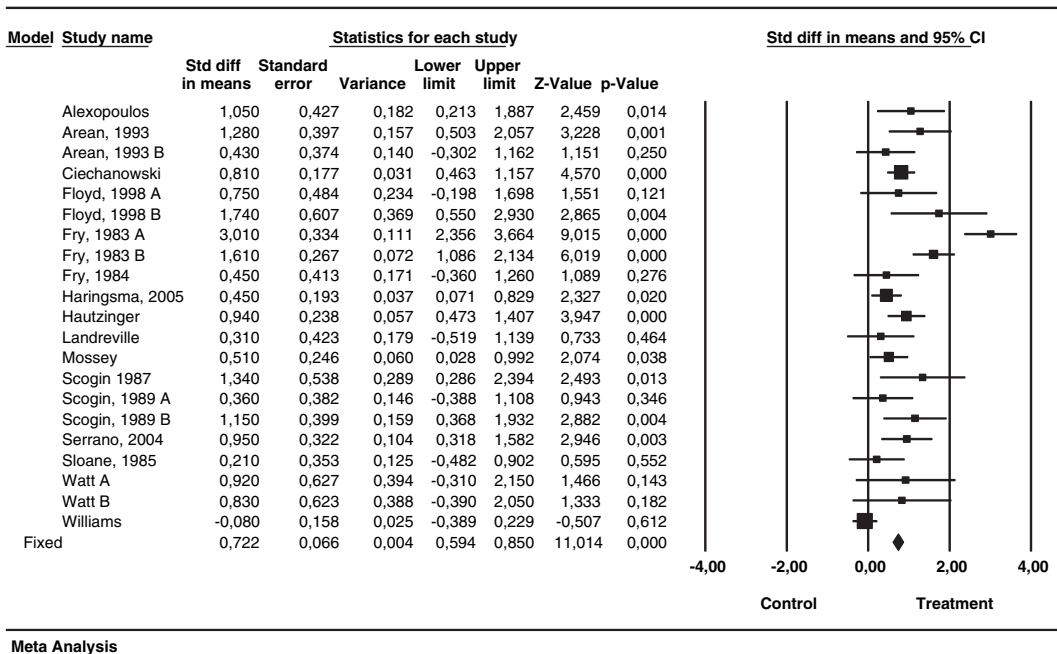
| Model | Study name | Std diff in means | Standard error | Variance | Lower limit | Upper limit | Z-Value | p-Value |
|---|---|---|---|---|---|---|---|---|
| | Alexopoulos | 1,050 | 0,427 | 0,182 | 0,213 | 1,887 | 2,459 | 0,014 |
| | Arean, 1993 | 1,280 | 0,397 | 0,157 | 0,503 | 2,057 | 3,228 | 0,001 |
| | Arean, 1993 B | 0,430 | 0,374 | 0,140 | -0,302 | 1,162 | 1,151 | 0,250 |
| | Ciechanowski | 0,810 | 0,177 | 0,031 | 0,463 | 1,157 | 4,570 | 0,000 |
| | Floyd, 1998 A | 0,750 | 0,484 | 0,234 | -0,198 | 1,698 | 1,551 | 0,121 |
| | Floyd, 1998 B | 1,740 | 0,607 | 0,369 | 0,550 | 2,930 | 2,865 | 0,004 |
| | Fry, 1983 A | 3,010 | 0,334 | 0,111 | 2,356 | 3,664 | 9,015 | 0,000 |
| | Fry, 1983 B | 1,610 | 0,267 | 0,072 | 1,086 | 2,134 | 6,019 | 0,000 |
| | Fry, 1984 | 0,450 | 0,413 | 0,171 | -0,360 | 1,260 | 1,089 | 0,276 |
| | Haringsma, 2005 | 0,450 | 0,193 | 0,037 | 0,071 | 0,829 | 2,327 | 0,020 |
| | Hautzinger | 0,940 | 0,238 | 0,057 | 0,473 | 1,407 | 3,947 | 0,000 |
| | Landreville | 0,310 | 0,423 | 0,179 | -0,519 | 1,139 | 0,733 | 0,464 |
| | Mossey | 0,510 | 0,246 | 0,060 | 0,028 | 0,992 | 2,074 | 0,038 |
| | Scogin 1987 | 1,340 | 0,538 | 0,289 | 0,286 | 2,394 | 2,493 | 0,013 |
| | Scogin, 1989 A | 0,360 | 0,382 | 0,146 | -0,388 | 1,108 | 0,943 | 0,346 |
| | Scogin, 1989 B | 1,150 | 0,399 | 0,159 | 0,368 | 1,932 | 2,882 | 0,004 |
| | Serrano, 2004 | 0,950 | 0,322 | 0,104 | 0,318 | 1,582 | 2,946 | 0,003 |
| | Sloane, 1985 | 0,210 | 0,353 | 0,125 | -0,482 | 0,902 | 0,595 | 0,552 |
| | Watt A | 0,920 | 0,627 | 0,394 | -0,310 | 2,150 | 1,466 | 0,143 |
| | Watt B | 0,830 | 0,623 | 0,388 | -0,390 | 2,050 | 1,333 | 0,182 |
| | Williams | -0,080 | 0,158 | 0,025 | -0,389 | 0,229 | -0,507 | 0,612 |
| Fixed | | 0,722 | 0,066 | 0,004 | 0,594 | 0,850 | 11,014 | 0,000 |

Statistics for each study

Std diff in means and 95% CI

-4,00 -2,00 0,00 2,00 4,00

Control Treatment

Meta Analysis